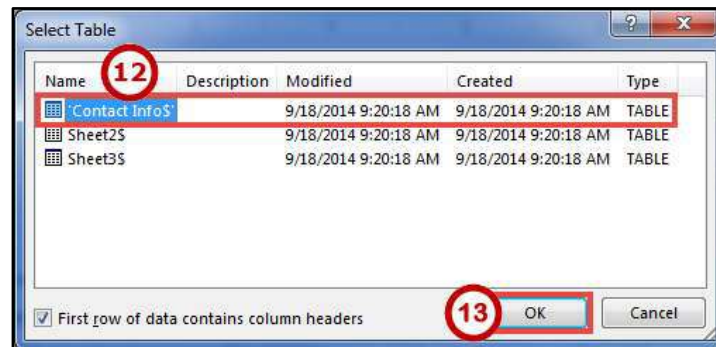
Select Table

?

x

| Name | Description | Modified | Created | Type |
|---|---|---|---|---|
| 'Contact Info$' | | 9/18/2014 9:20:18 AM | 9/18/2014 9:20:18 AM | TABLE |
| Sheet2$ | | 9/18/2014 9:20:18 AM | 9/18/2014 9:20:18 AM | TABLE |
| Sheet3$ | | 9/18/2014 9:20:18 AM | 9/18/2014 9:20:18 AM | TABLE |

12

First row of data contains column headers

13

OK

Cancel